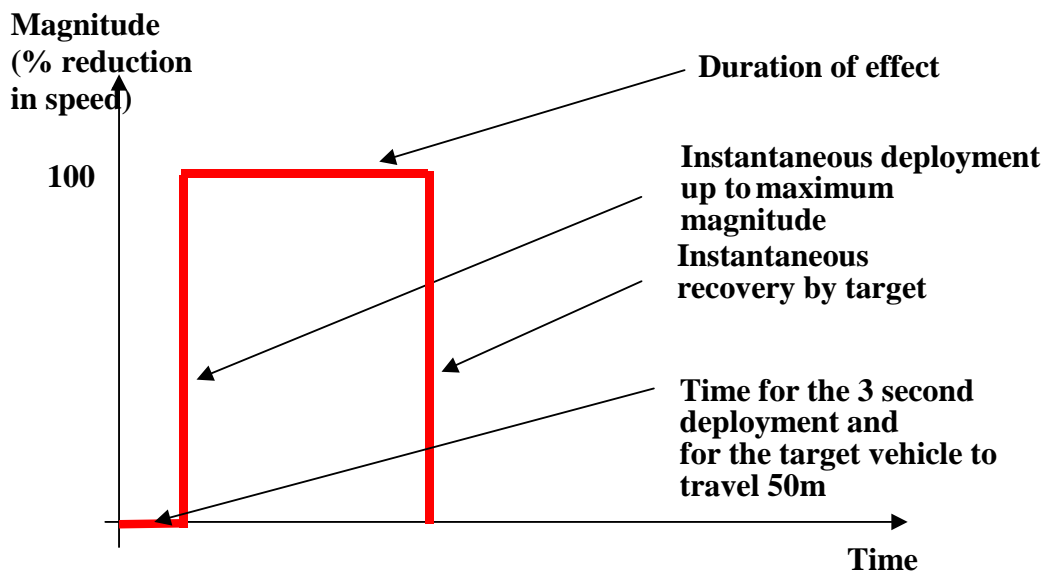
Magnitude (% reduction in speed)

100

Duration of effect

Instantaneous deployment up to maximum magnitude

Instantaneous recovery by target

Time for the 3 second deployment and for the target vehicle to travel 50m

Time